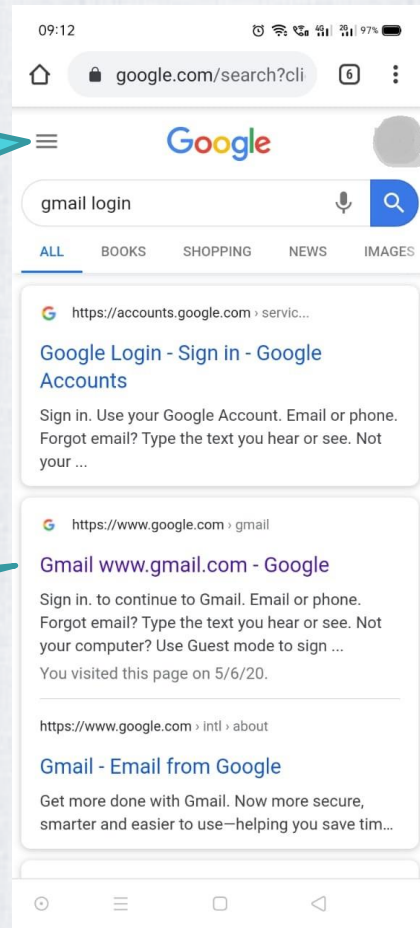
09:12 97%

google.com/search?cli 6

Google

gmail login

ALL BOOKS SHOPPING NEWS IMAGES

https://accounts.google.com › servic...

Google Login - Sign in - Google Accounts

Sign in. Use your Google Account. Email or phone. Forgot email? Type the text you hear or see. Not your ...

https://www.google.com › gmail

Gmail www.gmail.com - Google

Sign in. to continue to Gmail. Email or phone. Forgot email? Type the text you hear or see. Not your computer? Use Guest mode to sign ...

You visited this page on 5/6/20.

https://www.google.com › intl › about

Gmail - Email from Google

Get more done with Gmail. Now more secure, smarter and easier to use—helping you save tim...